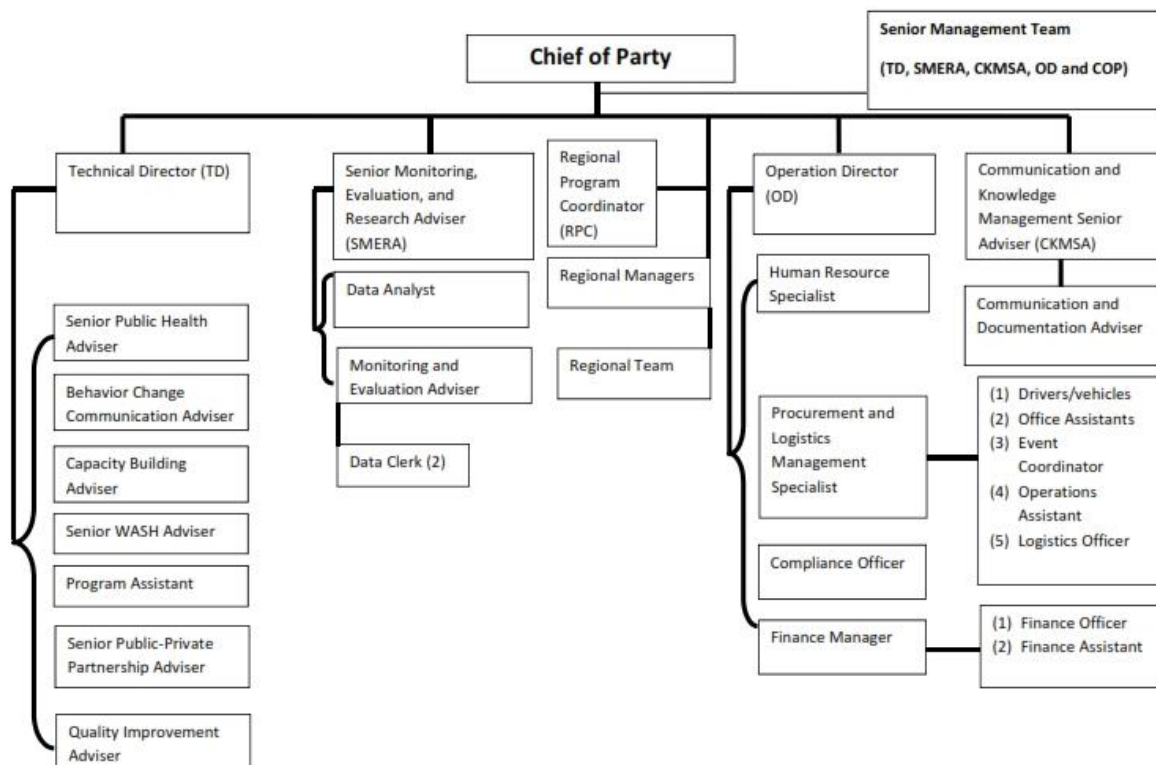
Chief of Party

Senior Management Team

(TD, SMERA, CKMSA, OD and COP)

Technical Director (TD)

Senior Public Health Adviser

Behavior Change Communication Adviser

Capacity Building Adviser

Senior WASH Adviser

Program Assistant

Senior Public-Private Partnership Adviser

Quality Improvement Adviser

Senior Monitoring, Evaluation, and Research Adviser (SMERA)

Data Analyst

Monitoring and Evaluation Adviser

Data Clerk (2)

Regional Program Coordinator (RPC)

Regional Managers

Regional Team

Operation Director (OD)

Human Resource Specialist

Procurement and Logistics Management Specialist

(1) Drivers/vehicles
(2) Office Assistants
(3) Event Coordinator
(4) Operations Assistant
(5) Logistics Officer

Compliance Officer

Finance Manager

(1) Finance Officer
(2) Finance Assistant

Communication and Knowledge Management Senior Adviser (CKMSA)

Communication and Documentation Adviser